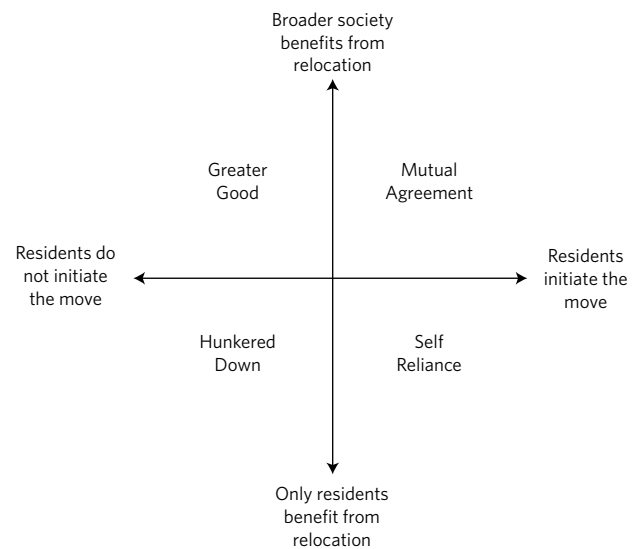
Broader society benefits from relocation

Greater Good

Mutual Agreement

Residents do not initiate the move

Residents initiate the move

Hunkered Down

Self Reliance

Only residents benefit from relocation